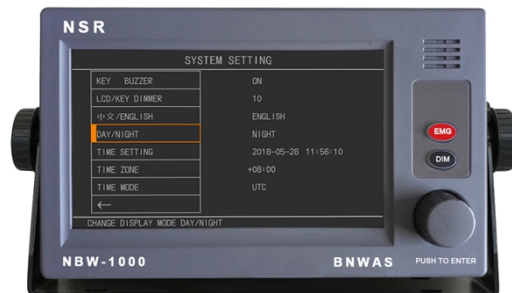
NSR

SYSTEM SETTING

| KEY BUZZER | ON |
|---|---|
| LCD/KEY DIMMER | 10 |
| 中文/ENGLISH | ENGLISH |
| DAY/NIGHT | NIGHT |
| TIME SETTING | 2018-05-28 11:56:10 |
| TIME ZONE | +08:00 |
| TIME MODE | UTC |
| ← | |

CHANGE DISPLAY MODE DAY/NIGHT

EMG

DIM

NBW-1000

BNWAS

PUSH TO ENTER